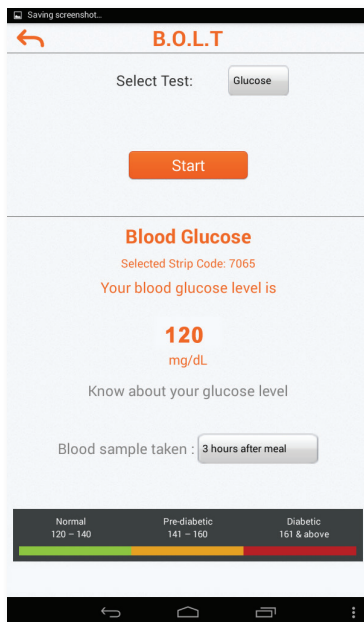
Saving screenshot...

B.O.L.T

Select Test: Glucose

Start

Blood Glucose

Selected Strip Code: 7065

Your blood glucose level is

120

mg/dL

Know about your glucose level

Blood sample taken : 3 hours after meal

| Normal | Pre-diabetic | Diabetic |
|---|---|---|
| 120 – 140 | 141 – 160 | 161 & above |